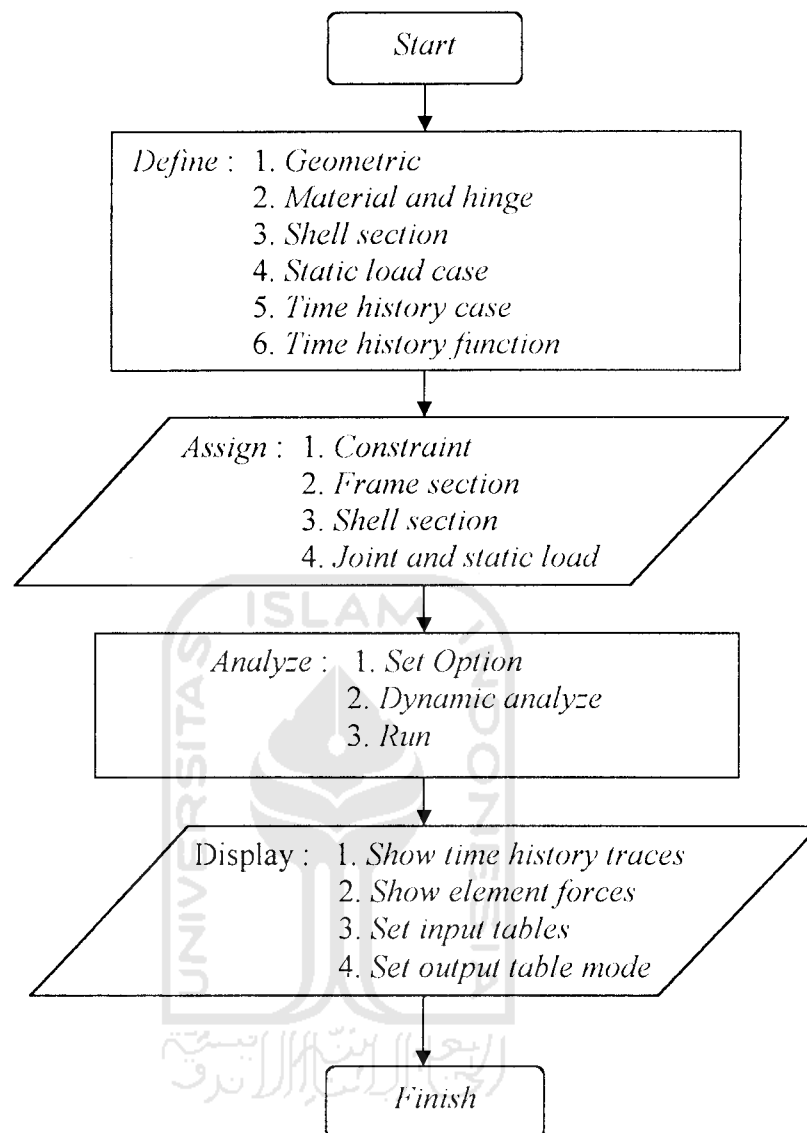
Start

Define : 1. Geometric
2. Material and hinge
3. Shell section
4. Static load case
5. Time history case
6. Time history function

Assign : 1. Constraint
2. Frame section
3. Shell section
4. Joint and static load

Analyze : 1. Set Option
2. Dynamic analyze
3. Run

Display : 1. Show time history traces
2. Show element forces
3. Set input tables
4. Set output table mode

Finish

ISLAM
UNIVERSITAS
INDONESIA